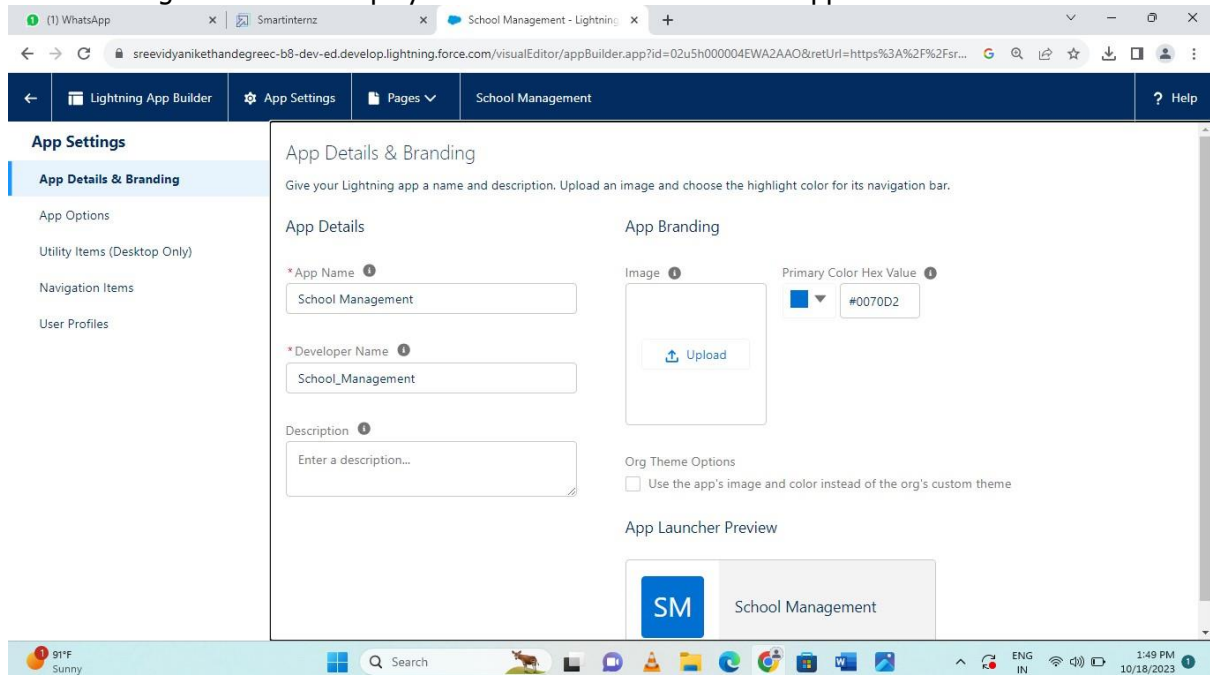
(1) WhatsApp
Smartinternz
School Management - Lightning

sreevidyanikethandegreec-b8-dev-ed.develop.lightning.force.com/visualEditor/appBuilder.app?id=02u5h000004EWA2AAO&retUrl=https%3A%2F%2Fsr...

Lightning App Builder
App Settings
Pages
School Management
? Help

App Settings
App Details & Branding
App Options
Utility Items (Desktop Only)
Navigation Items
User Profiles

App Details & Branding
Give your Lightning app a name and description. Upload an image and choose the highlight color for its navigation bar.

App Details
*App Name
School Management
*Developer Name
School_Management
Description
Enter a description...

App Branding
Image
Upload
Primary Color Hex Value
#0070D2

Org Theme Options
Use the app's image and color instead of the org's custom theme

App Launcher Preview
SM
School Management

91°F
Sunny
Search
ENG
IN
1:49 PM
10/18/2023